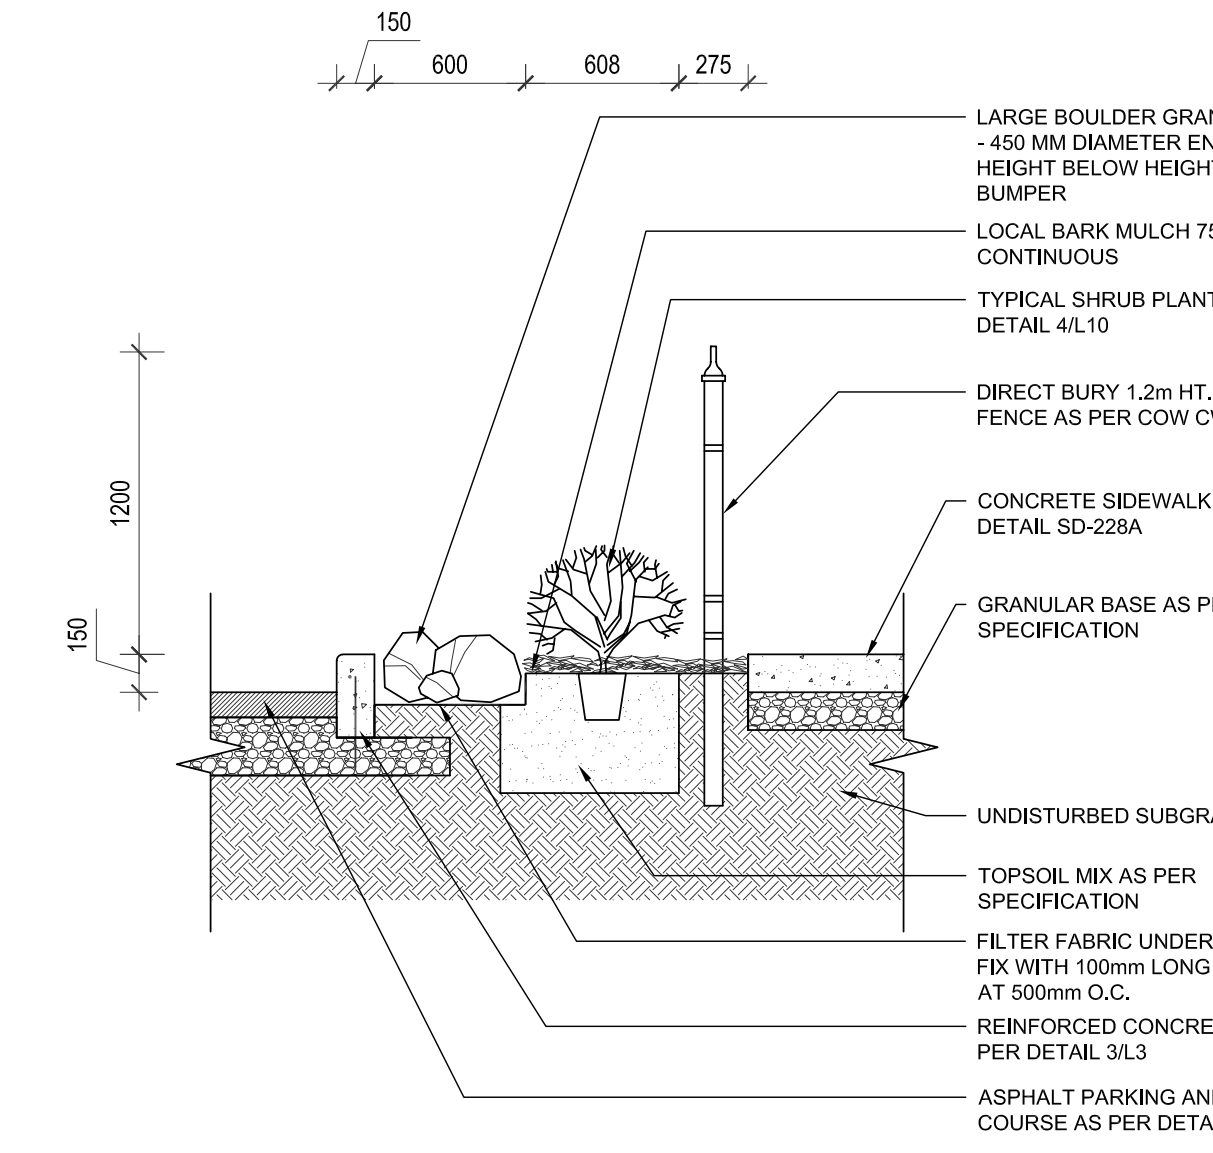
150

600

608

275

1200

150

LARGE BOULDER GRAN
- 450 MM DIAMETER EN
HEIGHT BELOW HEIGHT
BUMPER

LOCAL BARK MULCH 75
CONTINUOUS

TYPICAL SHRUB PLANT
DETAIL 4/L10

DIRECT BURY 1.2m HT.
FENCE AS PER COW C

CONCRETE SIDEWALK
DETAIL SD-228A

GRANULAR BASE AS P
SPECIFICATION

UNDISTURBED SUBGRA

TOPSOIL MIX AS PER
SPECIFICATION

FILTER FABRIC UNDER
FIX WITH 100mm LONG
AT 500mm O.C.

REINFORCED CONCRE
PER DETAIL 3/L3

ASPHALT PARKING AN
COURSE AS PER DETA